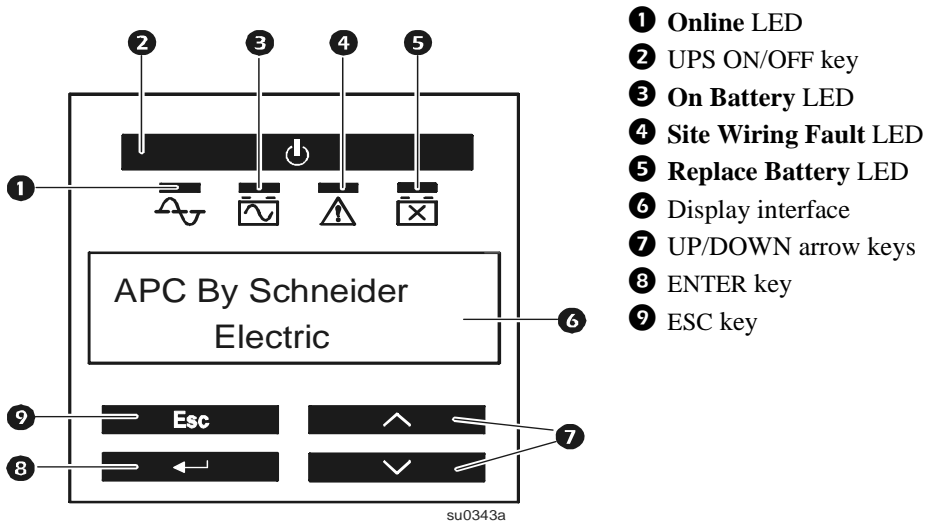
2 3 4 5

1

APC By Schneider Electric

6

9 Esc

8

7

su0343a

1 **Online** LED
2 UPS ON/OFF key
3 **On Battery** LED
4 **Site Wiring Fault** LED
5 **Replace Battery** LED
6 Display interface
7 UP/DOWN arrow keys
8 ENTER key
9 ESC key